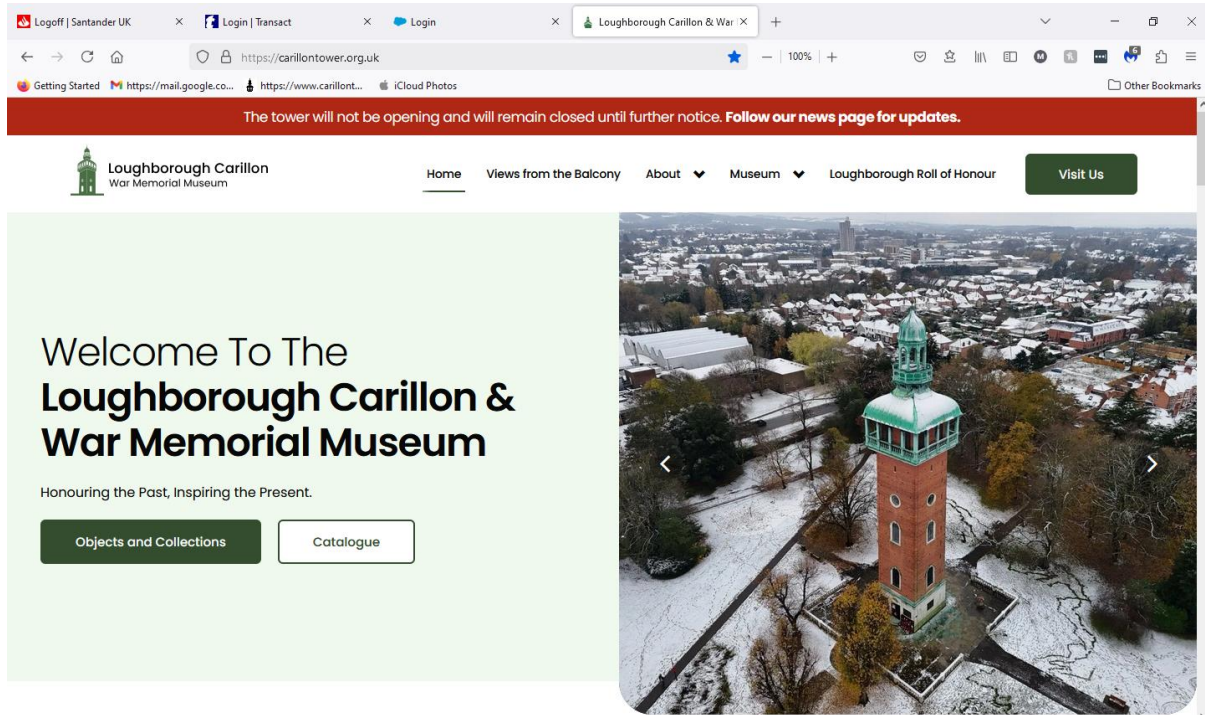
Logoff | Santander UK
Login | Transact
Login
Loughborough Carillon & War

https://carillontower.org.uk
100%

Getting Started
https://mail.google.co...
https://www.carillont...
iCloud Photos
Other Bookmarks

The tower will not be opening and will remain closed until further notice. **Follow our news page for updates.**

Loughborough Carillon
War Memorial Museum

Home
Views from the Balcony
About
Museum
Loughborough Roll of Honour
Visit Us

Welcome To The
**Loughborough Carillon & War Memorial Museum**

Honouring the Past, Inspiring the Present.

Objects and Collections
Catalogue